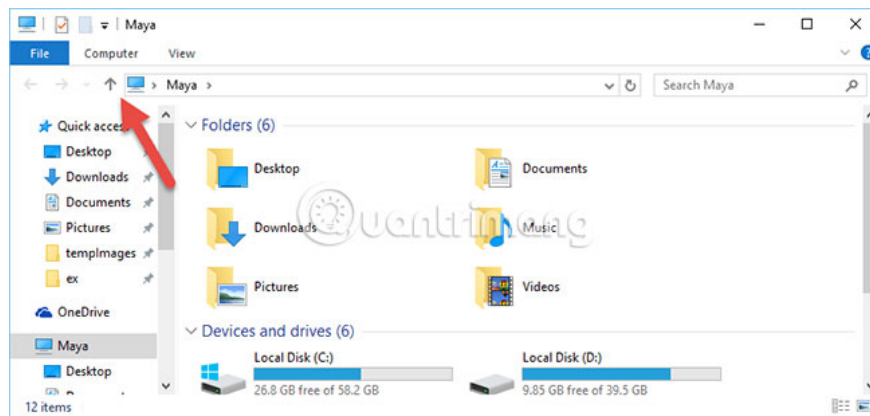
Maya

File Computer View

Maya >

Search Maya

Quick acces

Desktop

Downloads

Documents

Pictures

tempImages

ex

OneDrive

Maya

Desktop

Folders (6)

Desktop

Documents

Downloads

Music

Pictures

Videos

Devices and drives (6)

Local Disk (C:)

26.8 GB free of 58.2 GB

Local Disk (D:)

9.85 GB free of 39.5 GB

12 items

Quantrimang